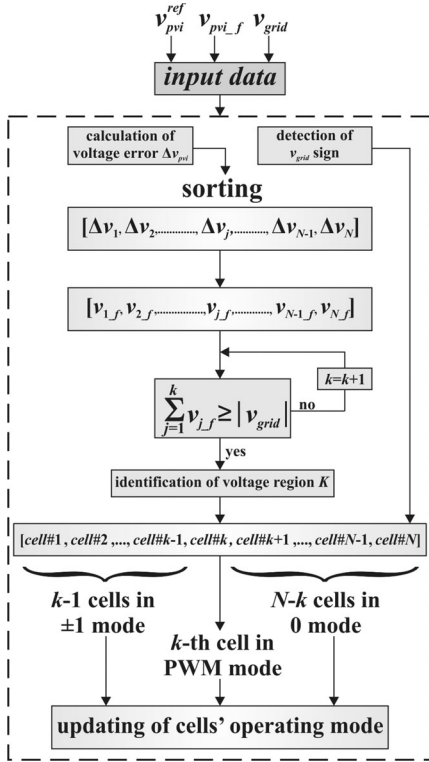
$v_{pvi}^{ref}$ $v_{pvi\_f}$ $v_{grid}$

input data

calculation of voltage error $\Delta v_{pvi}$

detection of $v_{grid}$ sign

sorting

$[\Delta v_1, \Delta v_2, \ldots, \Delta v_j, \ldots, \Delta v_{N-1}, \Delta v_N]$

$[v_{1\_f}, v_{2\_f}, \ldots, v_{j\_f}, \ldots, v_{N-1\_f}, v_{N\_f}]$

$k=k+1$

$\sum_{j=1}^{k} v_{j\_f} \geq |v_{grid}|$

no

yes

identification of voltage region $K$

[cell#1, cell#2, ..., cell#k-1, cell#k, cell#k+1, ..., cell#N-1, cell#N]

k-1 cells in ±1 mode

k-th cell in PWM mode

N-k cells in 0 mode

updating of cells' operating mode